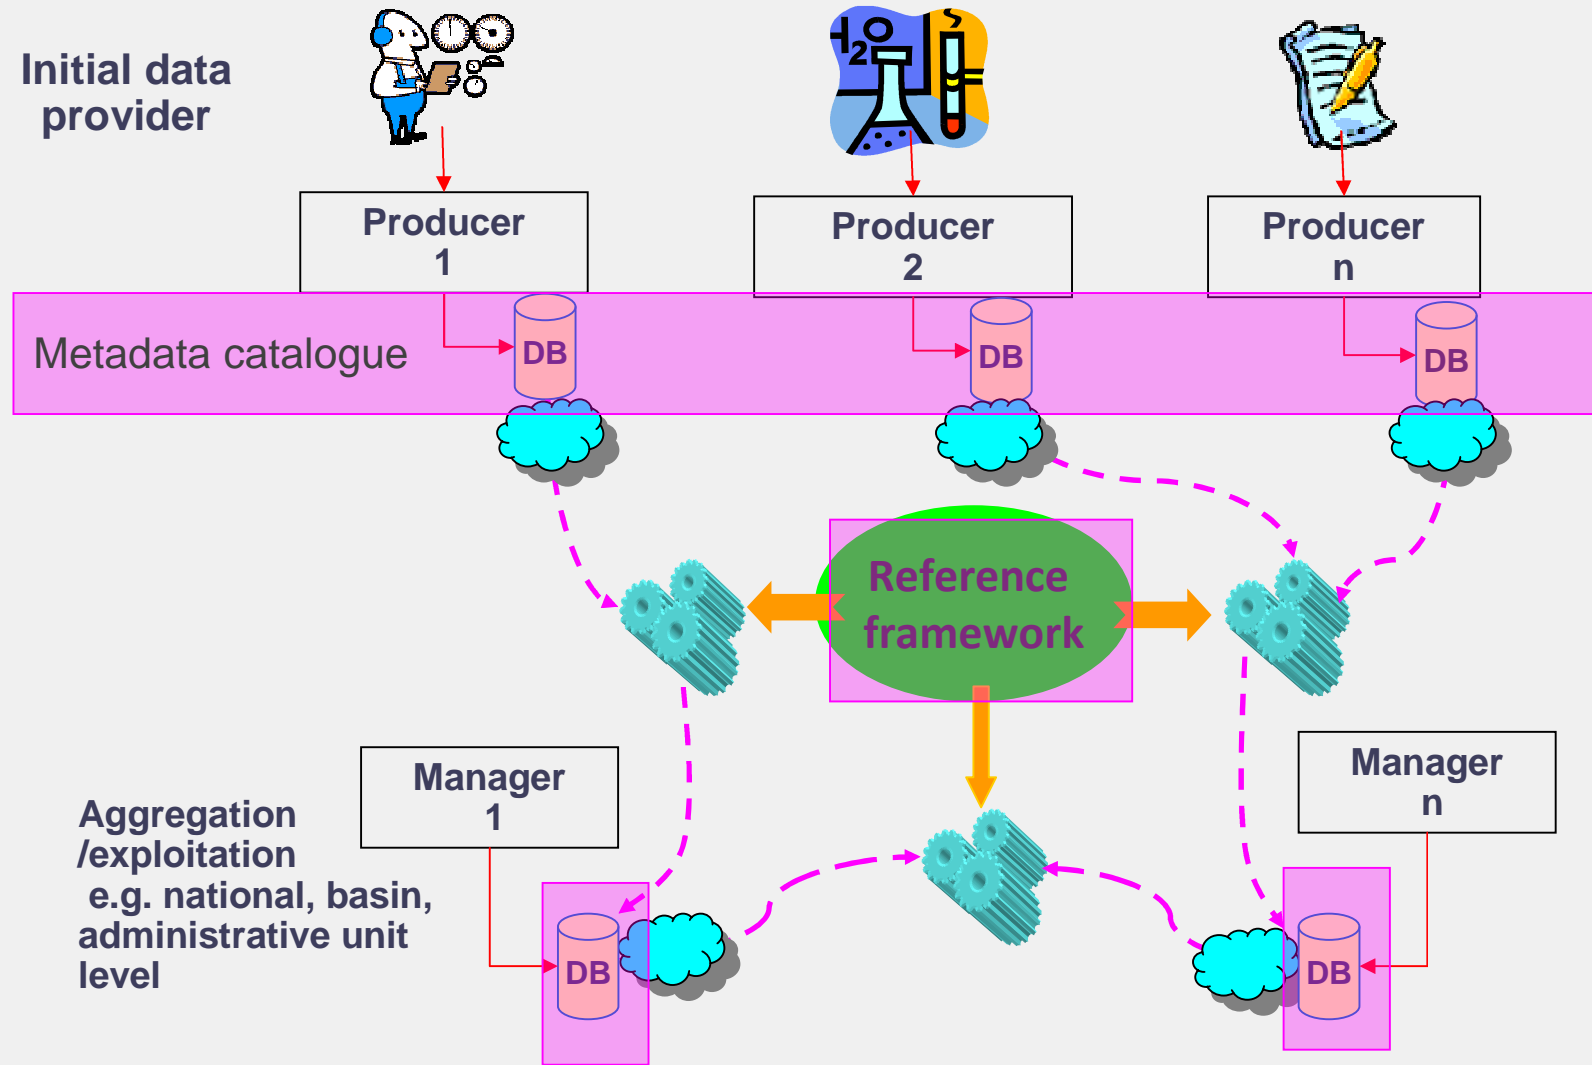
Initial data provider

$H_2O$

Producer 1

Producer 2

Producer n

Metadata catalogue

DB

DB

DB

Reference framework

Manager 1

Manager n

Aggregation /exploitation e.g. national, basin, administrative unit level

DB

DB